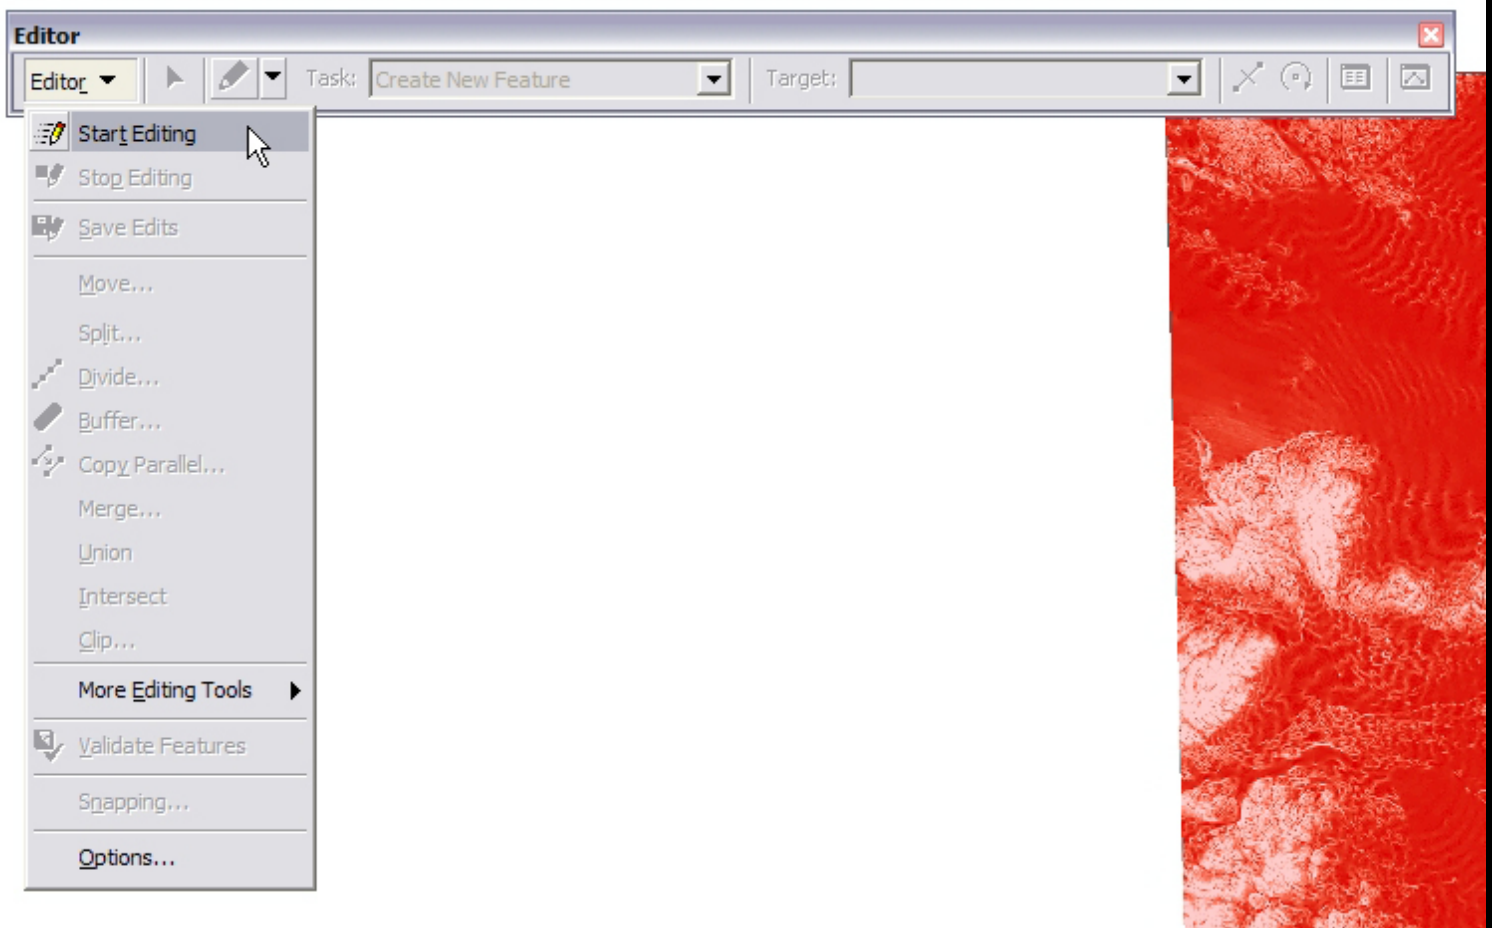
Editor

Editor

Task: Create New Feature

Target:

Start Editing

Stop Editing

Save Edits

Move...

Split...

Divide...

Buffer...

Copy Parallel...

Merge...

Union

Intersect

Clip...

More Editing Tools

Validate Features

Snapping...

Options...